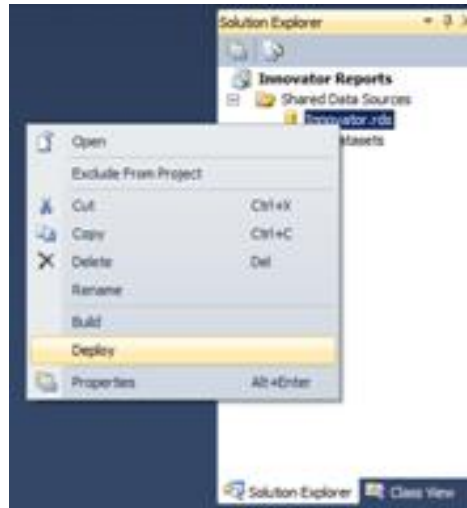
Solution Explorer

Innovator Reports
Shared Data Sources
Innovator.rds
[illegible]atasets

Open
Exclude From Project
Cut Ctrl+X
Copy Ctrl+C
Delete Del
Rename
Build
Deploy
Properties Alt+Enter

Solution Explorer
Class View